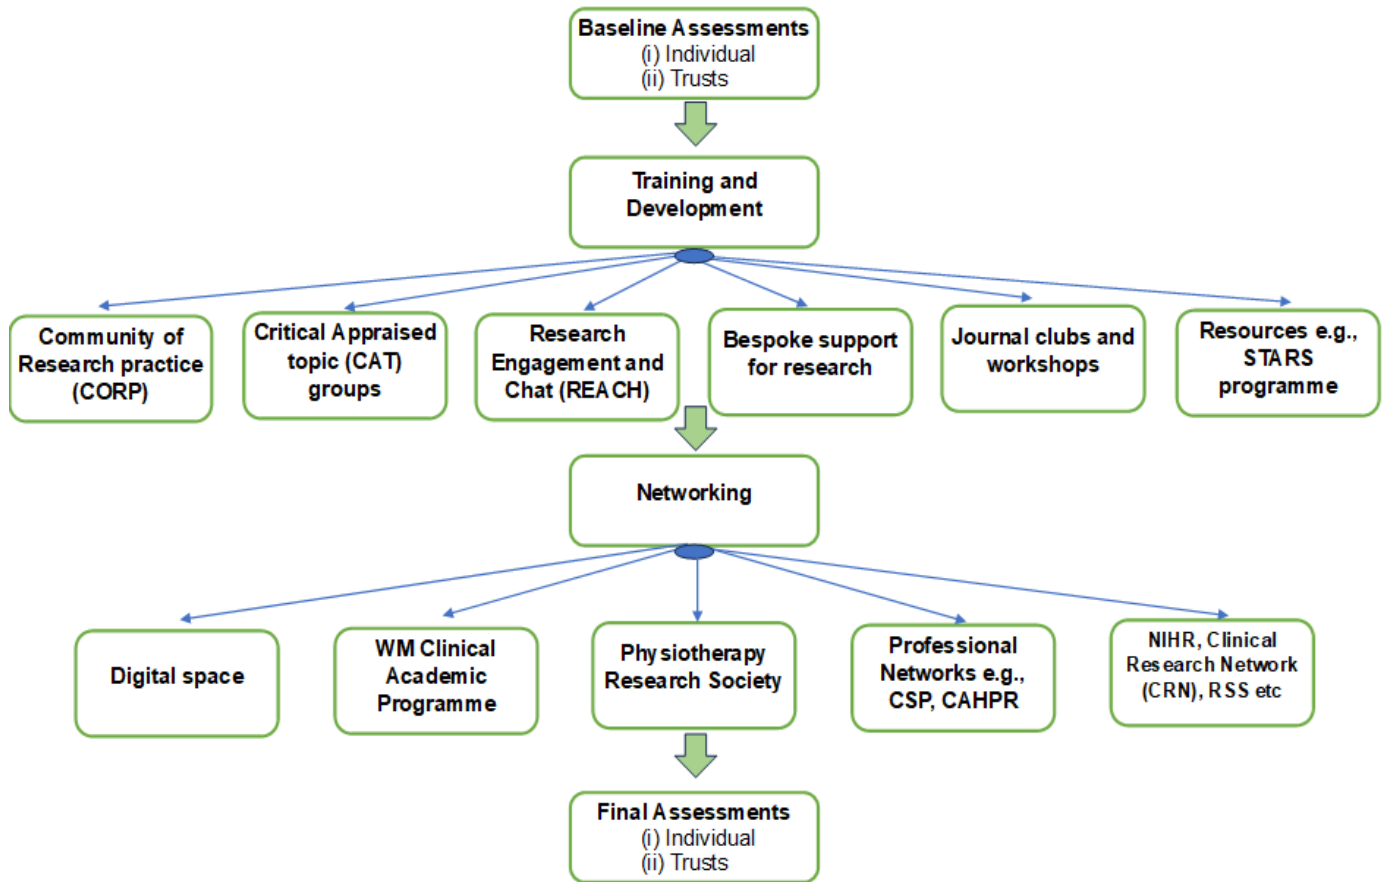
Baseline Assessments
(i) Individual
(ii) Trusts

Training and Development

Community of Research practice (CORP)

Critical Appraised topic (CAT) groups

Research Engagement and Chat (REACH)

Bespoke support for research

Journal clubs and workshops

Resources e.g., STARS programme

Networking

Digital space

WM Clinical Academic Programme

Physiotherapy Research Society

Professional Networks e.g., CSP, CAHPR

NIHR, Clinical Research Network (CRN), RSS etc

Final Assessments
(i) Individual
(ii) Trusts